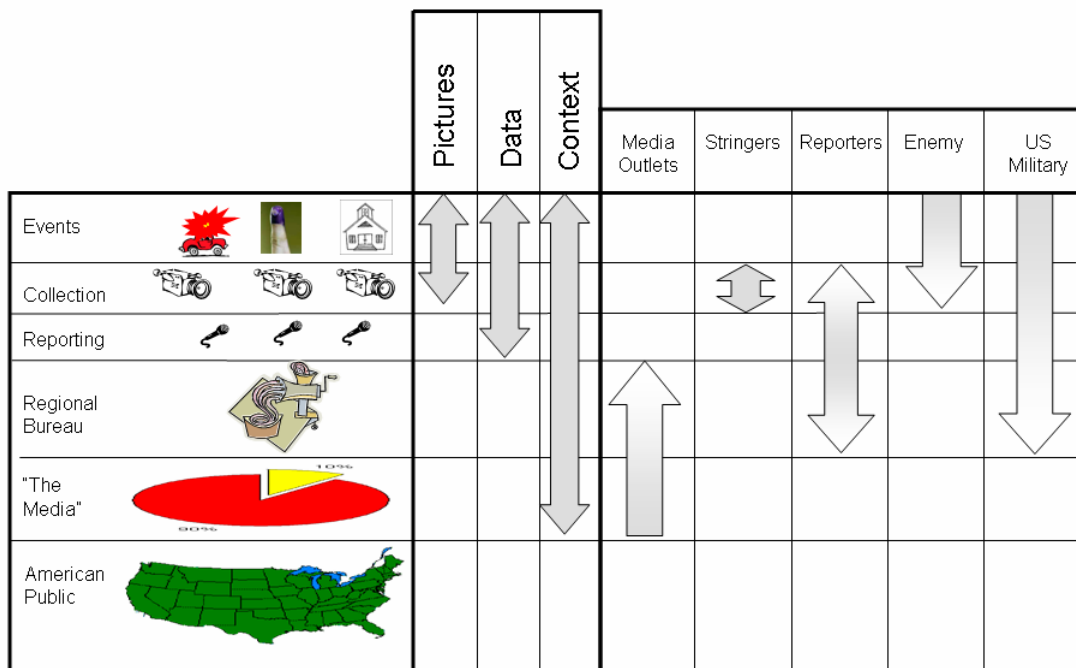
| | Pictures | Data | Context | Media Outlets | Stringers | Reporters | Enemy | US Military |
|---|---|---|---|---|---|---|---|---|
| Events | | | | | | | | |
| Collection | | | | | | | | |
| Reporting | | | | | | | | |
| Regional Bureau | | | | | | | | |
| "The Media" 10% 90% | | | | | | | | |
| American Public | | | | | | | | |